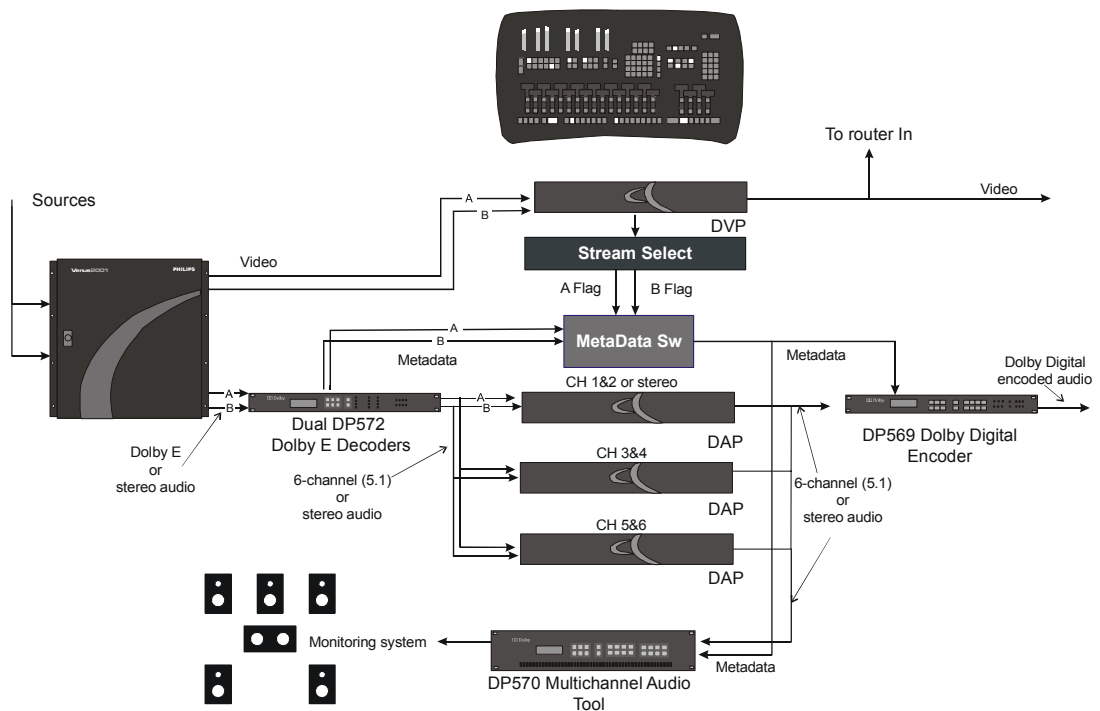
To router In

Sources

A

B

Video

DVP

Video

Stream Select

A Flag

B Flag

Venus2001

PHILIPS

A

B

MetaData Sw

Metadata

Metadata

Dolby Digital encoded audio

A

B

Dolby

CH 1&2 or stereo

A

B

Dolby

Dual DP572 Dolby E Decoders

DAP

DP569 Dolby Digital Encoder

Dolby E or stereo audio

6-channel (5.1) or stereo audio

CH 3&4

DAP

6-channel (5.1) or stereo audio

CH 5&6

DAP

Monitoring system

Dolby

Metadata

DP570 Multichannel Audio Tool